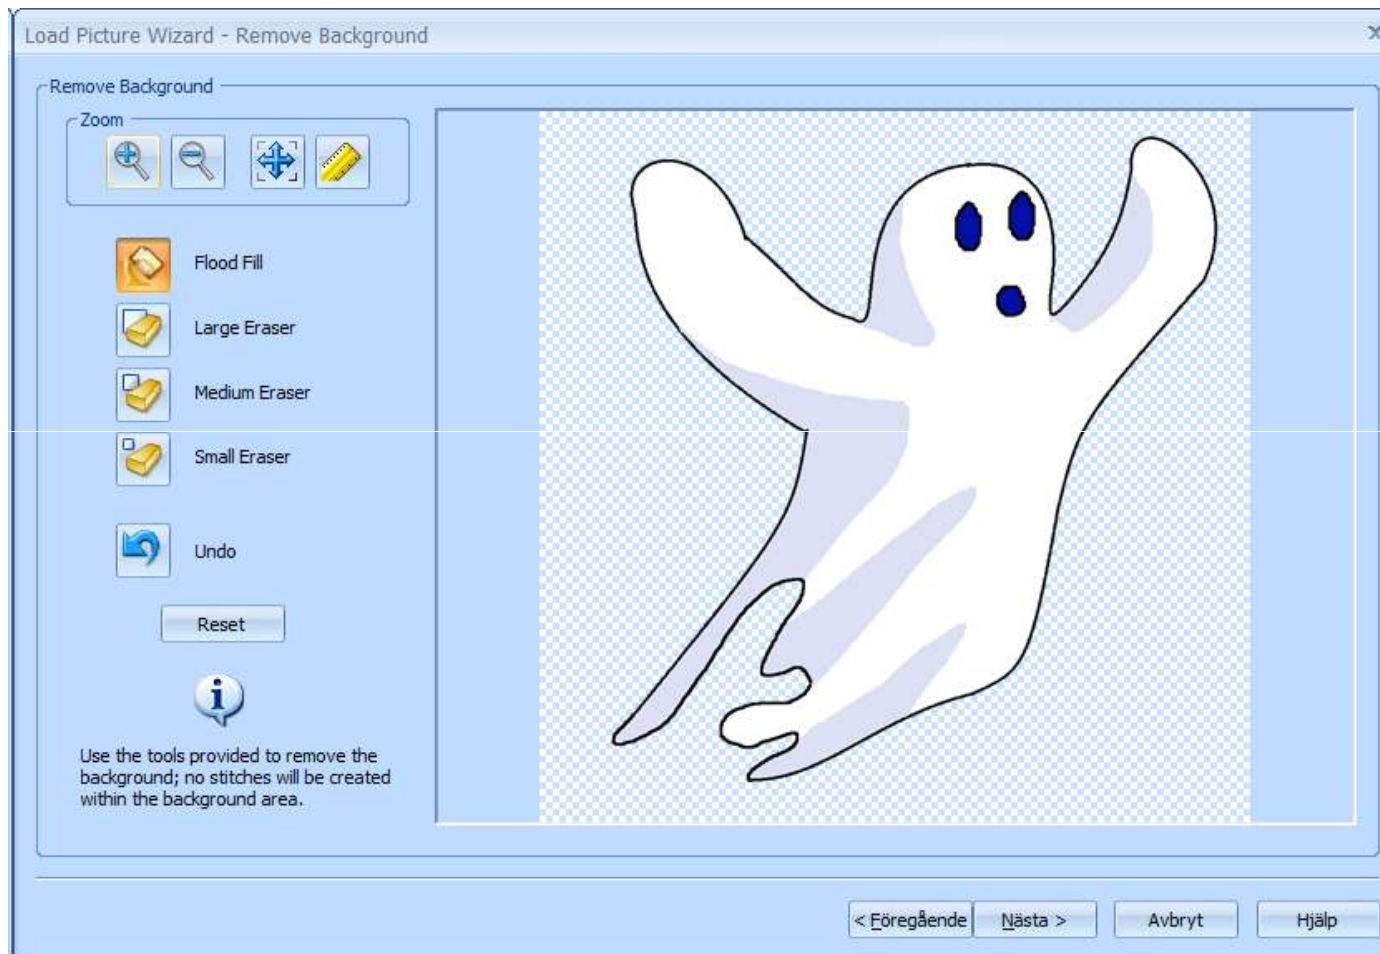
Load Picture Wizard - Remove Background

Remove Background

Zoom

Flood Fill

Large Eraser

Medium Eraser

Small Eraser

Undo

Reset

Use the tools provided to remove the background; no stitches will be created within the background area.

< Föregående

Nästa >

Avbryt

Hjälp